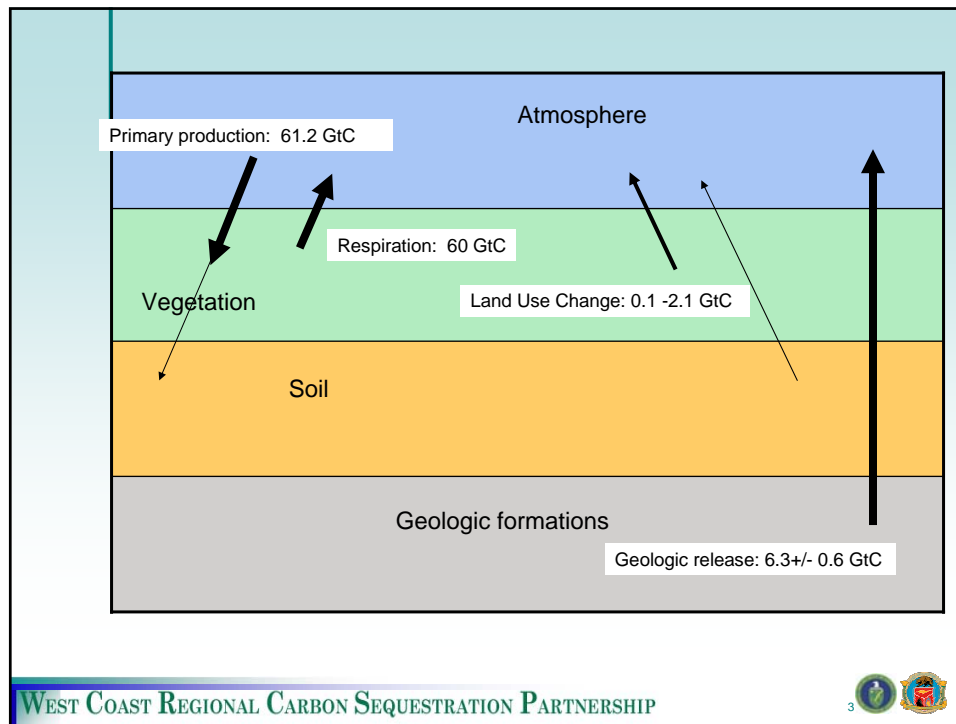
Atmosphere

Primary production: 61.2 GtC

Respiration: 60 GtC

Vegetation

Land Use Change: 0.1 -2.1 GtC

Soil

Geologic formations

Geologic release: 6.3+/- 0.6 GtC

West Coast Regional Carbon Sequestration Partnership

3